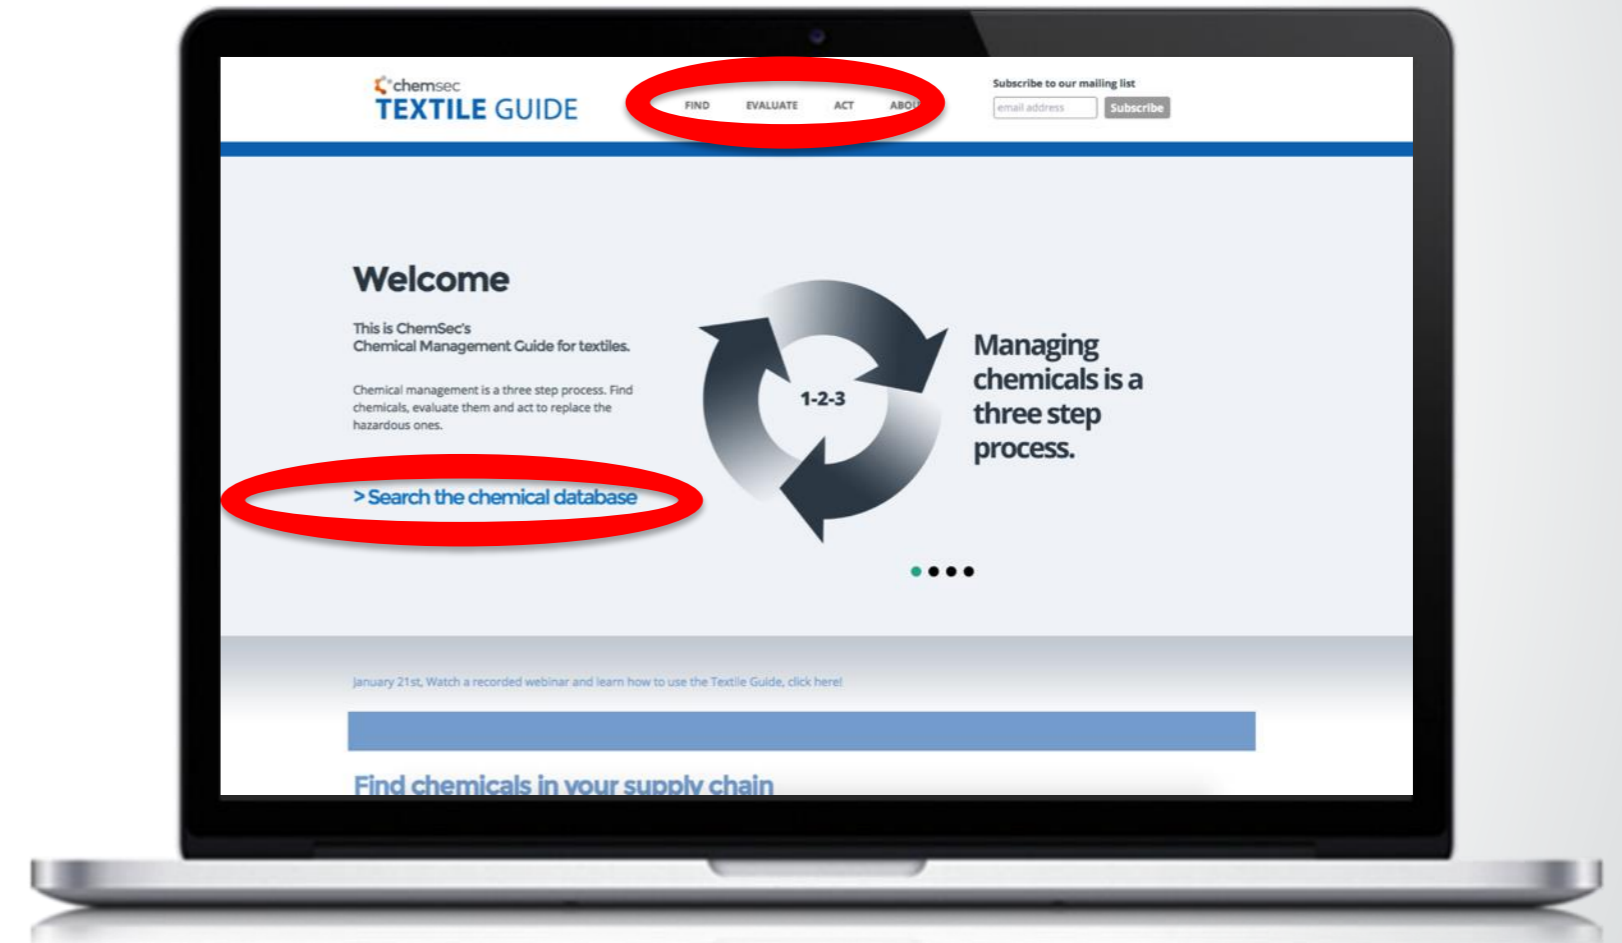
chemsec
TEXTILE GUIDE

FIND EVALUATE ACT ABO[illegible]

Subscribe to our mailing list
email address
Subscribe

Welcome

This is ChemSec's
Chemical Management Guide for textiles.

Chemical management is a three step process. Find chemicals, evaluate them and act to replace the hazardous ones.

> Search the chemical database

1-2-3

Managing chemicals is a three step process.

January 21st, Watch a recorded webinar and learn how to use the Textile Guide, click here!

Find chemicals in your supply chain